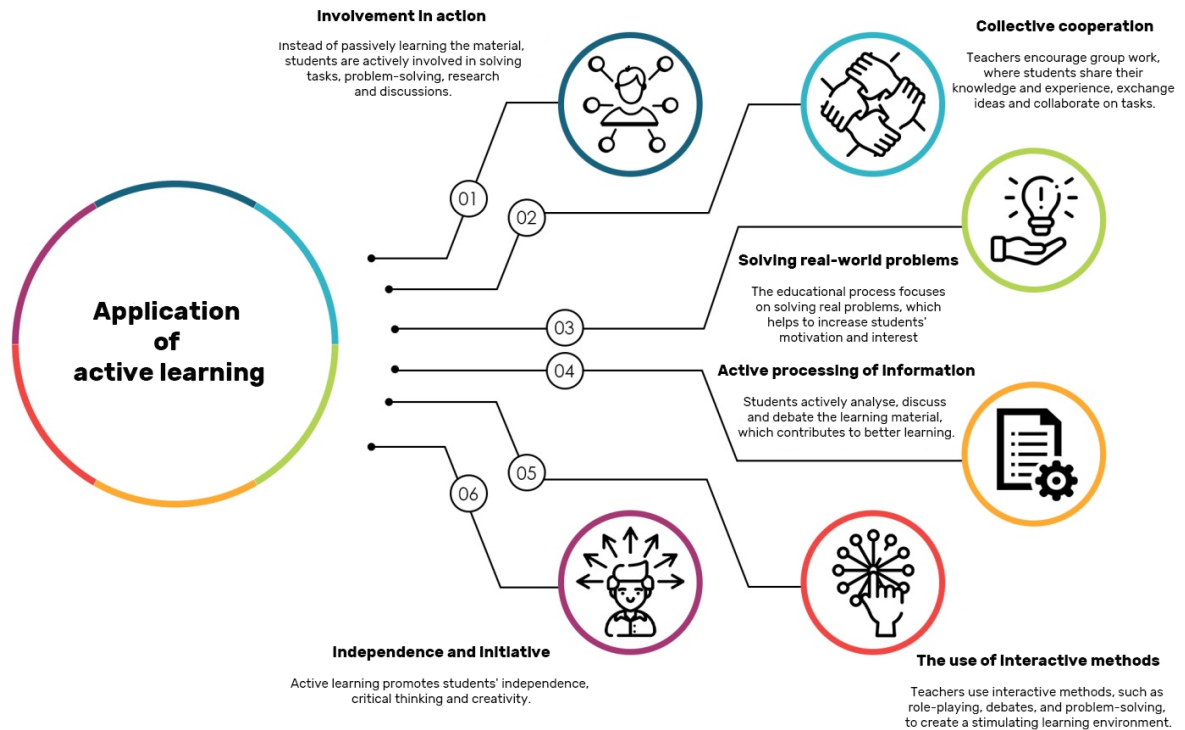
Application of active learning

01

Involvement in action

Instead of passively learning the material, students are actively involved in solving tasks, problem-solving, research and discussions.

02

Collective cooperation

Teachers encourage group work, where students share their knowledge and experience, exchange ideas and collaborate on tasks.

03

Solving real-world problems

The educational process focuses on solving real problems, which helps to increase students' motivation and interest

04

Active processing of information

Students actively analyse, discuss and debate the learning material, which contributes to better learning.

05

The use of interactive methods

Teachers use interactive methods, such as role-playing, debates, and problem-solving, to create a stimulating learning environment.

06

Independence and initiative

Active learning promotes students' independence, critical thinking and creativity.